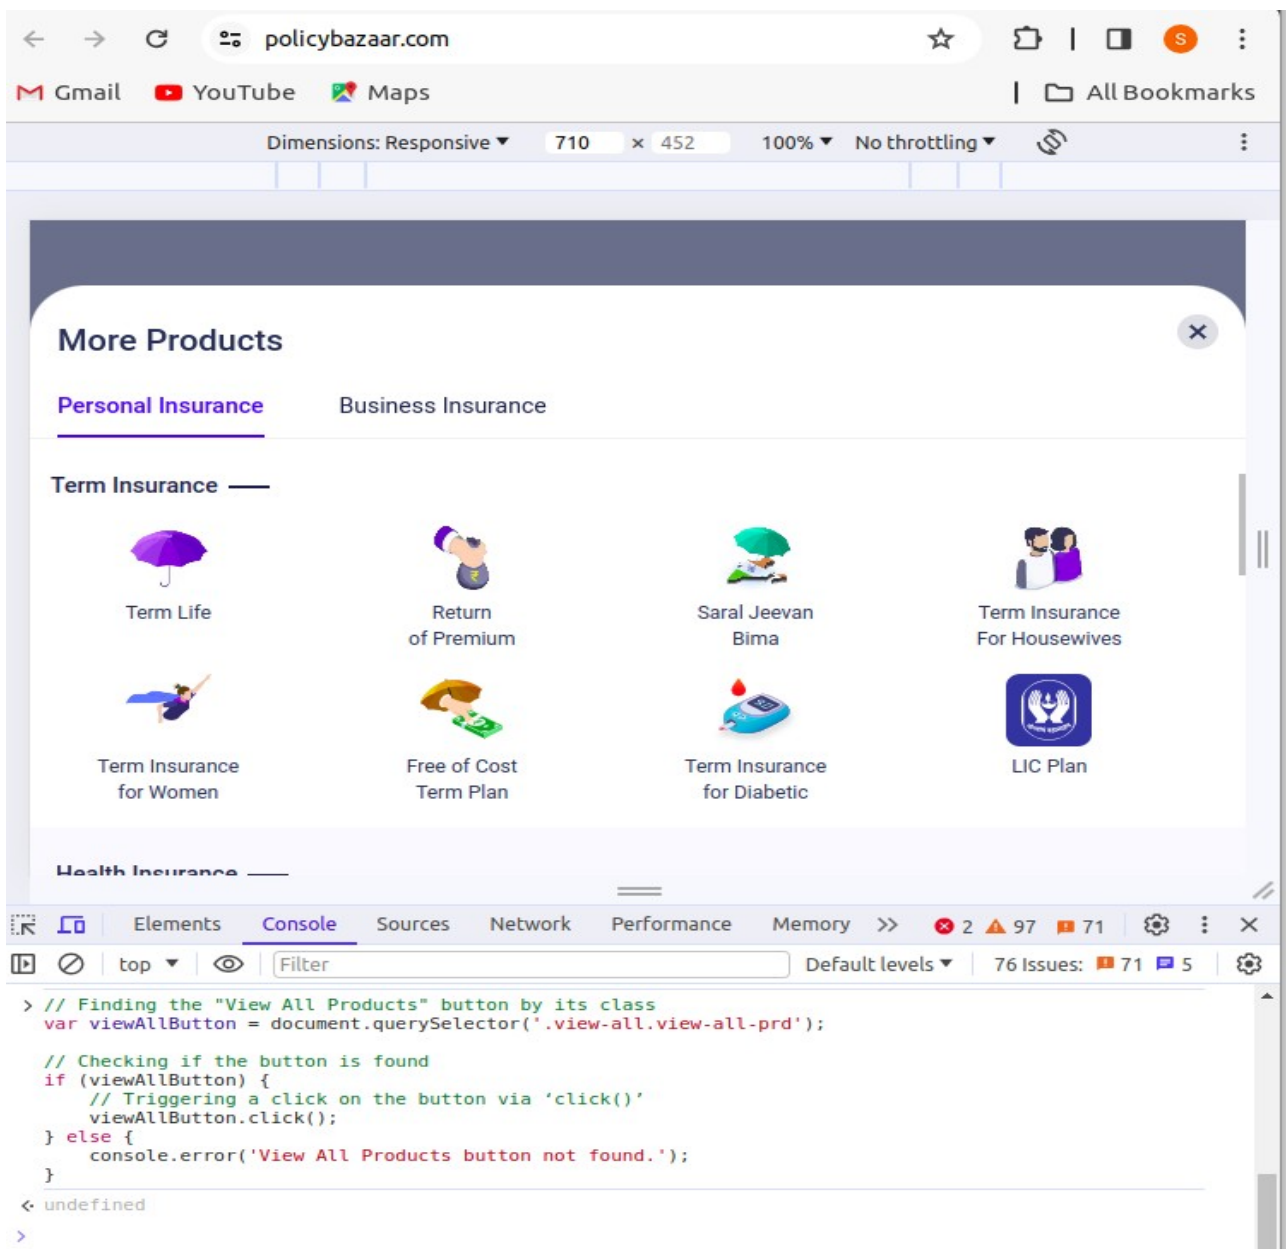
policybazaar.com

Gmail YouTube Maps | All Bookmarks

Dimensions: Responsive ▾ 710 × 452 100% ▾ No throttling ▾

More Products

Personal Insurance Business Insurance

Term Insurance

Term Life

Return of Premium

Saral Jeevan Bima

Term Insurance For Housewives

Term Insurance for Women

Free of Cost Term Plan

Term Insurance for Diabetic

LIC Plan

Health Insurance

Elements Console Sources Network Performance Memory >> 2 97 71

top ▾ Filter Default levels ▾ 76 Issues: 71 5

> // Finding the "View All Products" button by its class
var viewAllButton = document.querySelector('.view-all.view-all-prd');

// Checking if the button is found
if (viewAllButton) {
    // Triggering a click on the button via ‘click()’
    viewAllButton.click();
} else {
    console.error('View All Products button not found.');
}

<· undefined

>